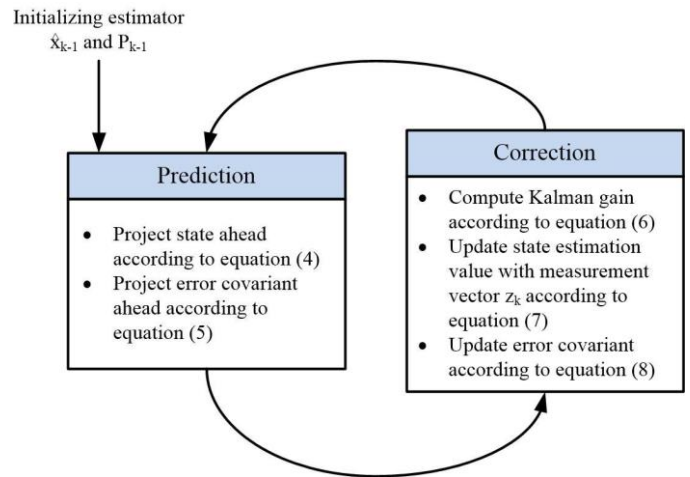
Initializing estimator $\hat{x}_{k-1}$ and $P_{k-1}$

Prediction

- Project state ahead according to equation (4)
- Project error covariant ahead according to equation (5)

Correction

- Compute Kalman gain according to equation (6)
- Update state estimation value with measurement vector $z_k$ according to equation (7)
- Update error covariant according to equation (8)